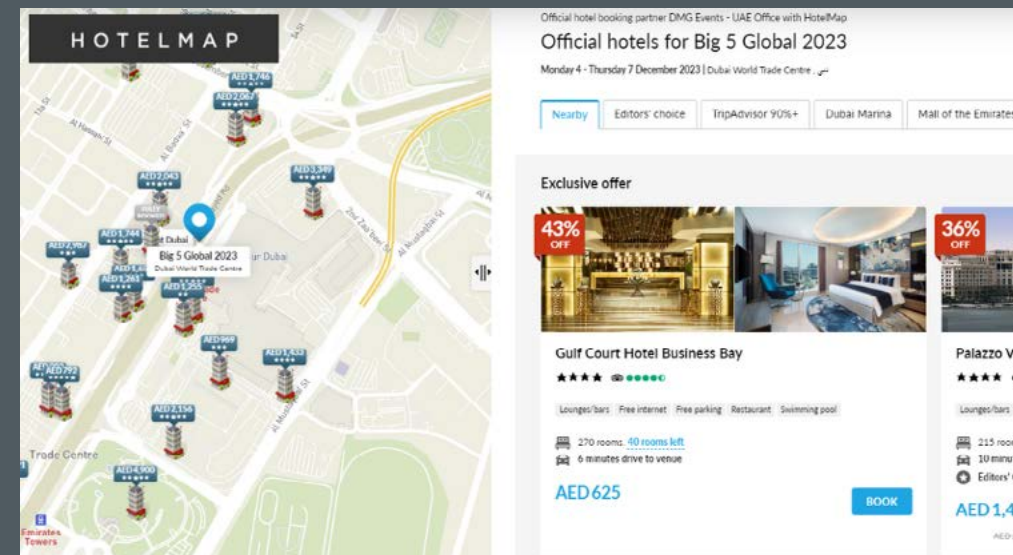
HOTELMAP

AED 1,746
AED 2,067
AED 2,043
AED 3,349
AED 2,967
AED 1,744
AED 1,263
AED 1,255
AED 969
AED 1,433
AED 792
AED 2,156
AED 4,900

Big 5 Global 2023
Dubai World Trade Centre

Al Hadiqa St
Al Wasl St
Trade Centre
Emirates Towers
Al Mustaqbal St

Official hotel booking partner DMG Events - UAE Office with HotelMap

Official hotels for Big 5 Global 2023

Monday 4 - Thursday 7 December 2023 | Dubai World Trade Centre

Nearby | Editors' choice | TripAdvisor 90%+ | Dubai Marina | Mall of the Emirates

Exclusive offer

43% OFF

Gulf Court Hotel Business Bay

★★★★

Lounges/bars Free internet Free parking Restaurant Swimming pool

270 rooms. 40 rooms left
6 minutes drive to venue

AED 625

BOOK

36% OFF

Palazzo V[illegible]

★★★★

Lounges/bars

215 room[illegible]
10 minu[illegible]
Editors' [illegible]

AED 1,4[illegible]